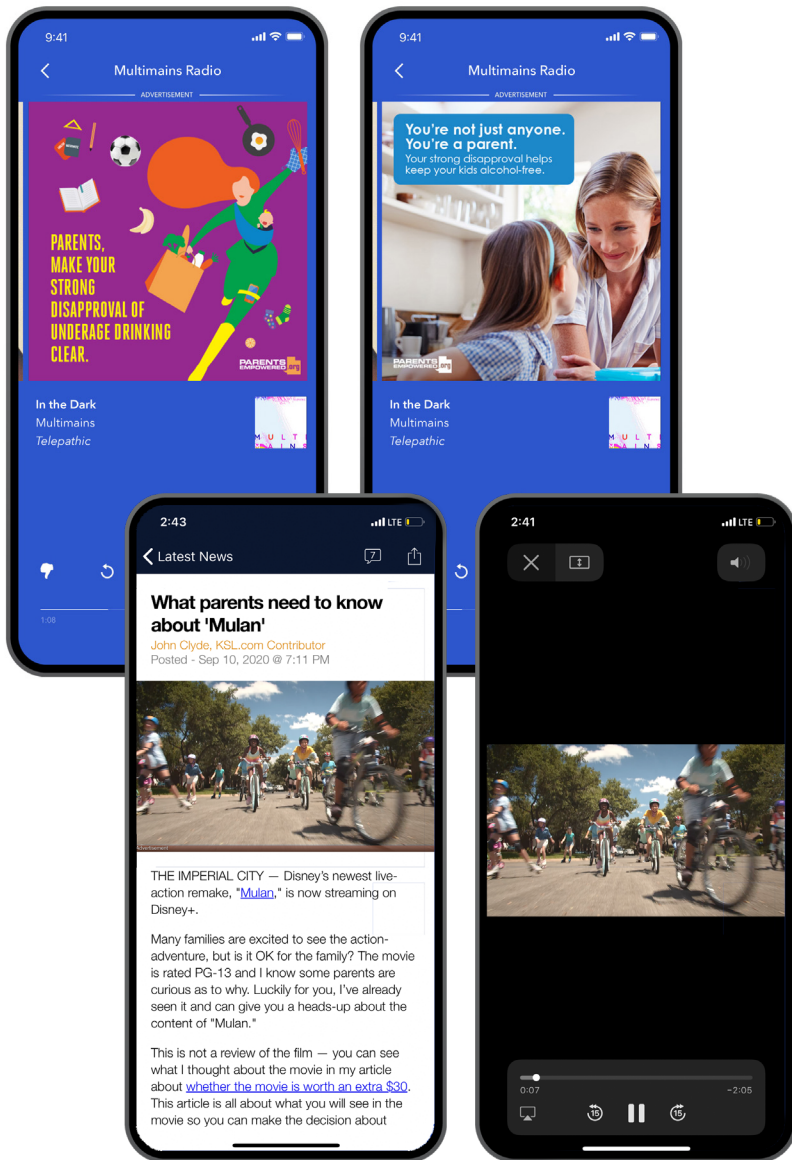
9:41

Multimains Radio

ADVERTISEMENT

PARENTS, MAKE YOUR STRONG DISAPPROVAL OF UNDERAGE DRINKING CLEAR.

PARENTS EMPOWERED .org

In the Dark
Multimains
Telepathic

MULTI MAINS

1:08

9:41

Multimains Radio

ADVERTISEMENT

You're not just anyone. You're a parent.
Your strong disapproval helps keep your kids alcohol-free.

PARENTS EMPOWERED .org

In the Dark
Multimains
Telepathic

MULTI MAINS

2:43

LTE

Latest News

7

What parents need to know about 'Mulan'

John Clyde, KSL.com Contributor
Posted - Sep 10, 2020 @ 7:11 PM

Advertisement

THE IMPERIAL CITY — Disney's newest live-action remake, "Mulan," is now streaming on Disney+.

Many families are excited to see the action-adventure, but is it OK for the family? The movie is rated PG-13 and I know some parents are curious as to why. Luckily for you, I've already seen it and can give you a heads-up about the content of "Mulan."

This is not a review of the film — you can see what I thought about the movie in my article about whether the movie is worth an extra $30. This article is all about what you will see in the movie so you can make the decision about

2:41

LTE

0:07

-2:05

15

15